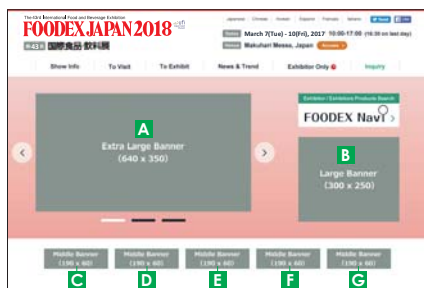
The 43rd International Food and Beverage Exhibition
FOODEX JAPAN 2018
第43回 国際食品 飲料展

Japanese | Chinese | Korean | Espanol | Francais | Italiano

Dates March 7(Tue) - 10(Fri), 2017 10:00-17:00 (16:30 on last day)
Venue Makuhari Messe, Japan Access

Show Info | To Visit | To Exhibit | News & Trend | Exhibitor Only | Inquiry

A
Extra Large Banner
(640 x 350)

Exhibitor / Exhibitors Products Search
FOODEX Navi

B
Large Banner
(300 x 250)

Middle Banner
(190 x 60)
C

Middle Banner
(190 x 60)
D

Middle Banner
(190 x 60)
E

Middle Banner
(190 x 60)
F

Middle Banner
(190 x 60)
G